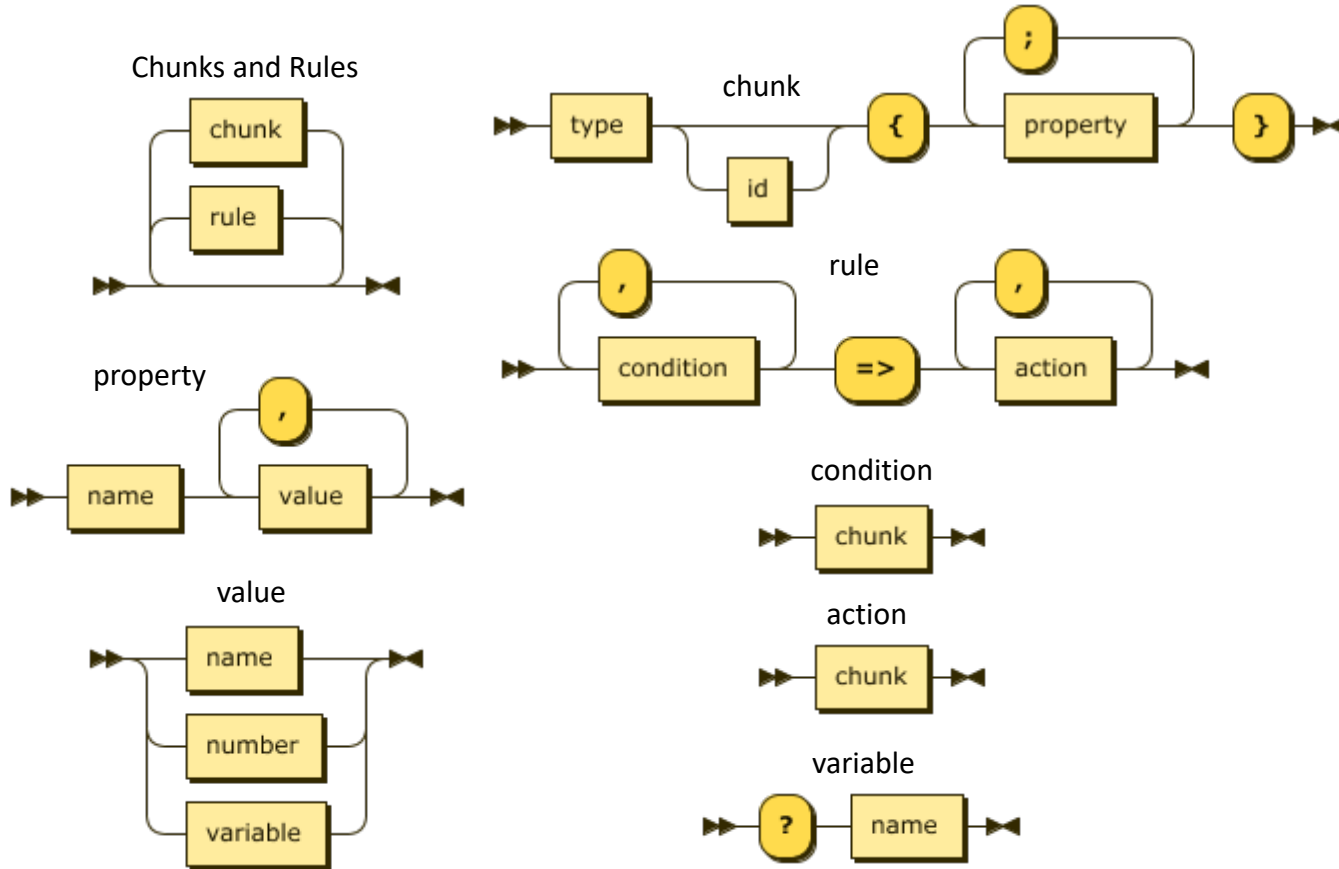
Chunks and Rules

chunk

rule

chunk

type

id

{

;

property

}

rule

,

condition

=>

,

action

property

name

,

value

condition

chunk

value

name

number

variable

action

chunk

variable

?

name